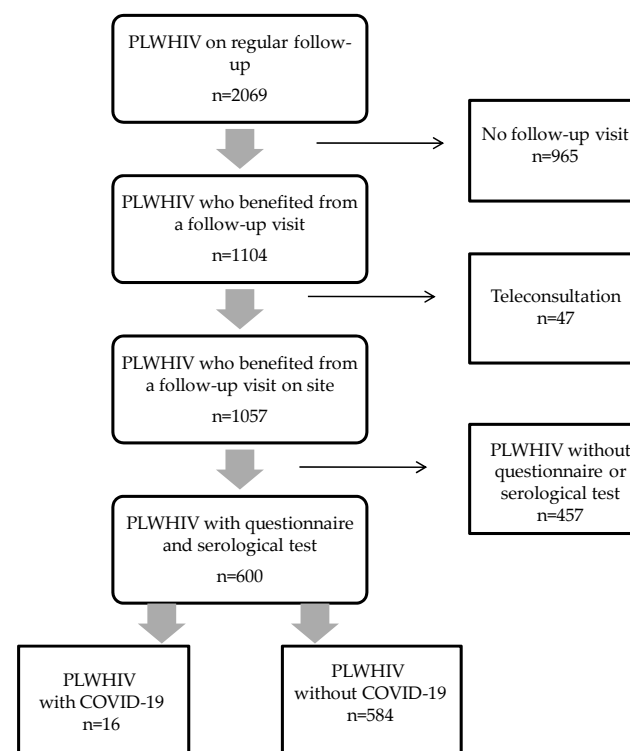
PLWHIV on regular follow-up
n=2069

No follow-up visit
n=965

PLWHIV who benefited from a follow-up visit
n=1104

Teleconsultation
n=47

PLWHIV who benefited from a follow-up visit on site
n=1057

PLWHIV without questionnaire or serological test
n=457

PLWHIV with questionnaire and serological test
n=600

PLWHIV with COVID-19
n=16

PLWHIV without COVID-19
n=584